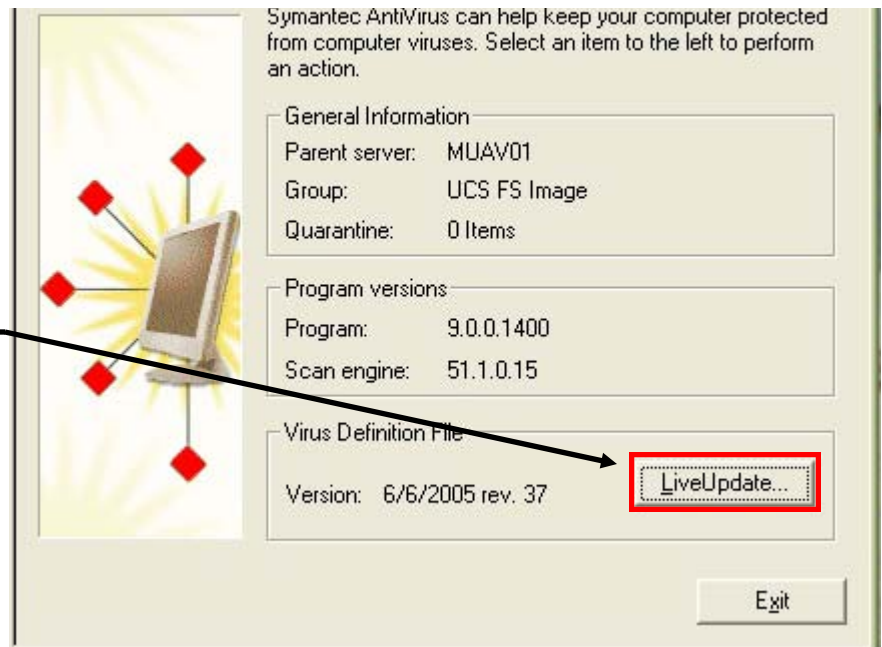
Symantec AntiVirus can help keep your computer protected from computer viruses. Select an item to the left to perform an action.

General Information

| Parent server: | MUAV01 |
|---|---|
| Group: | UCS FS Image |
| Quarantine: | 0 Items |

Program versions

| Program: | 9.0.0.1400 |
|---|---|
| Scan engine: | 51.1.0.15 |

Virus Definition File

Version: 6/6/2005 rev. 37

LiveUpdate...

Exit